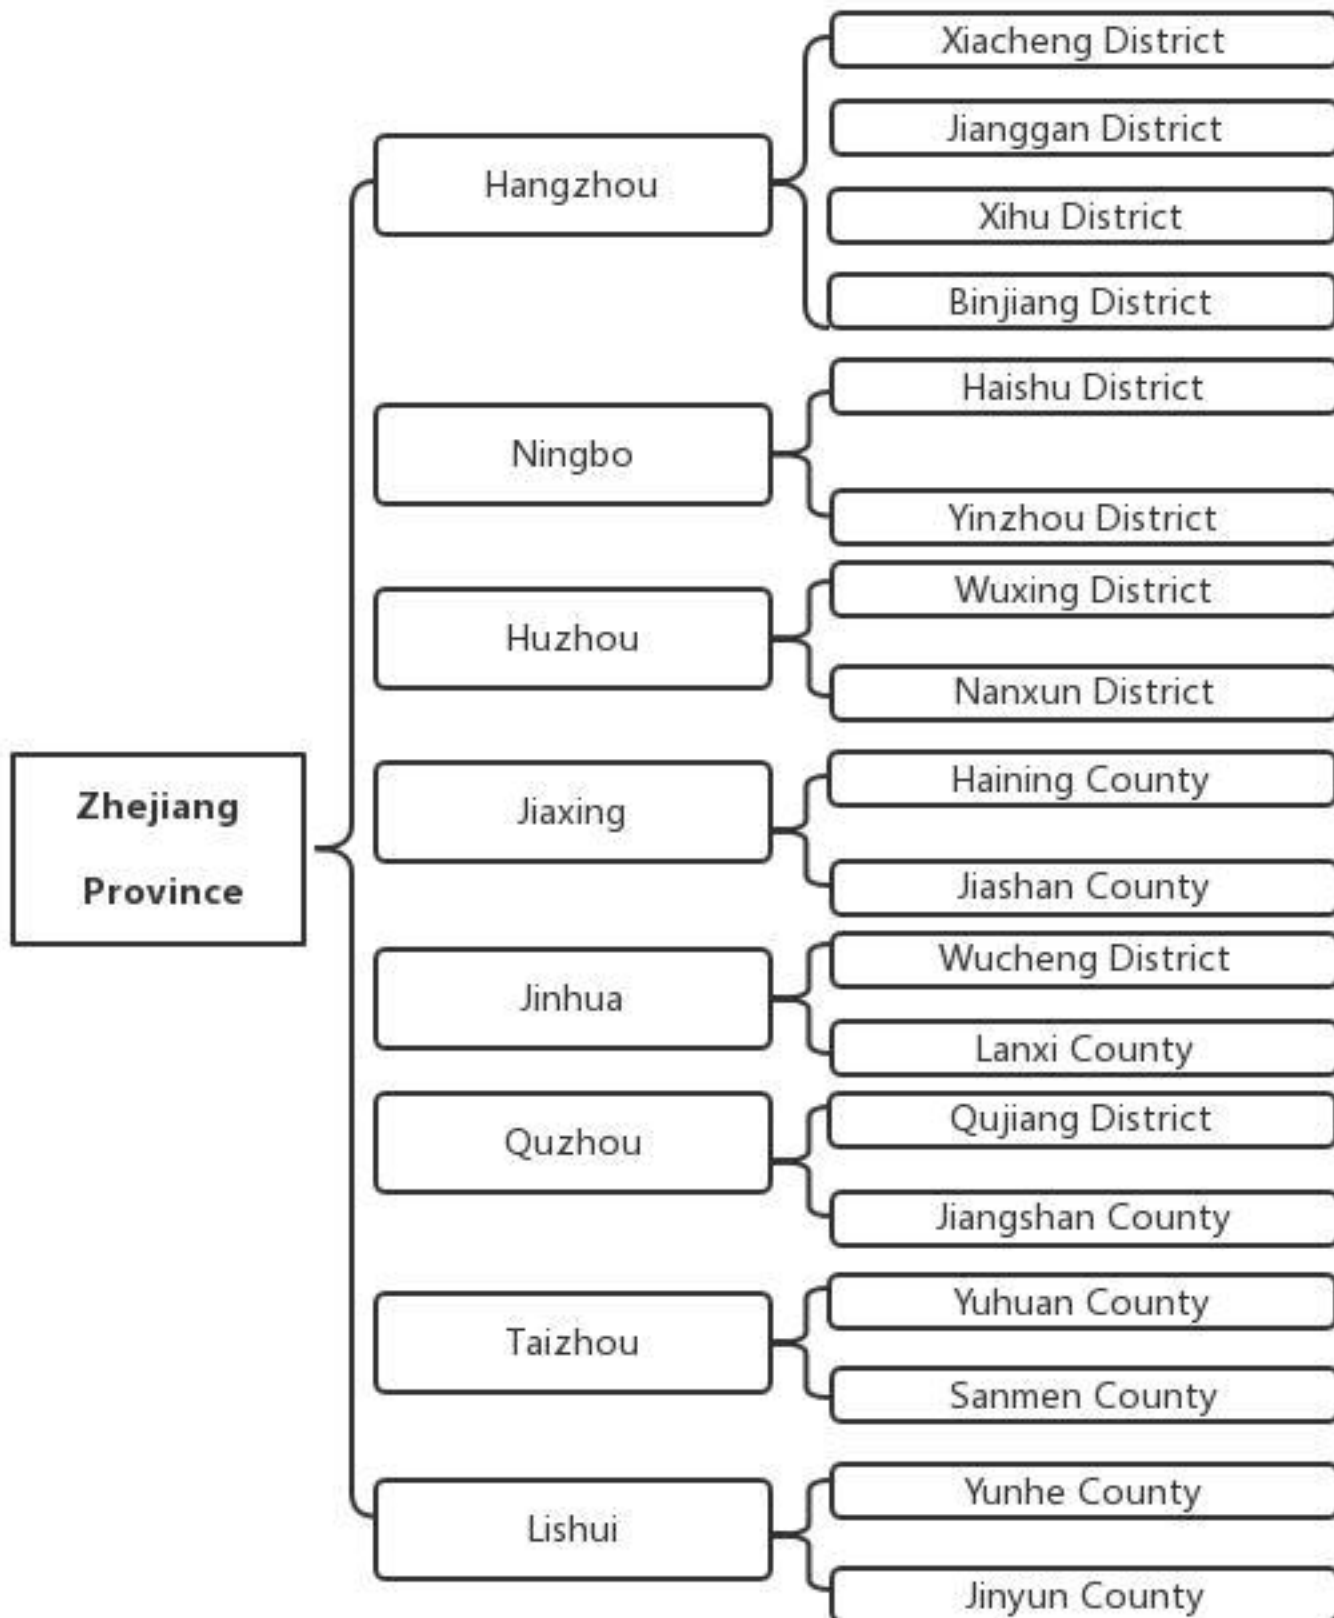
Zhejiang Province

Hangzhou
Xiacheng District
Jianggan District
Xihu District
Binjiang District

Ningbo
Haishu District
Yinzhou District

Huzhou
Wuxing District
Nanxun District

Jiaxing
Haining County
Jiashan County

Jinhua
Wucheng District
Lanxi County

Quzhou
Qujiang District
Jiangshan County

Taizhou
Yuhuan County
Sanmen County

Lishui
Yunhe County
Jinyun County